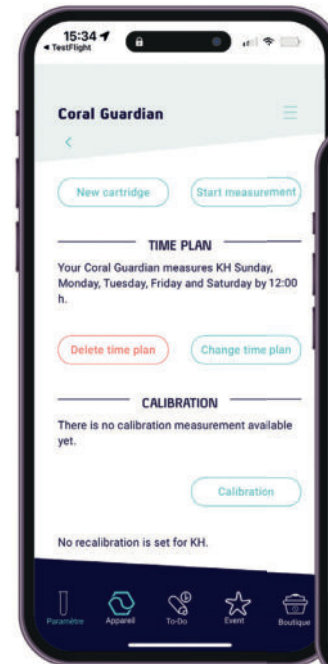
15:34
◂ TestFlight

Coral Guardian

<

New cartridge

Start measurement

TIME PLAN

Your Coral Guardian measures KH Sunday, Monday, Tuesday, Friday and Saturday by 12:00 h.

Delete time plan

Change time plan

CALIBRATION

There is no calibration measurement available yet.

Calibration

No recalibration is set for KH.

Paramètre

Appareil

To-Do

Event

Boutique